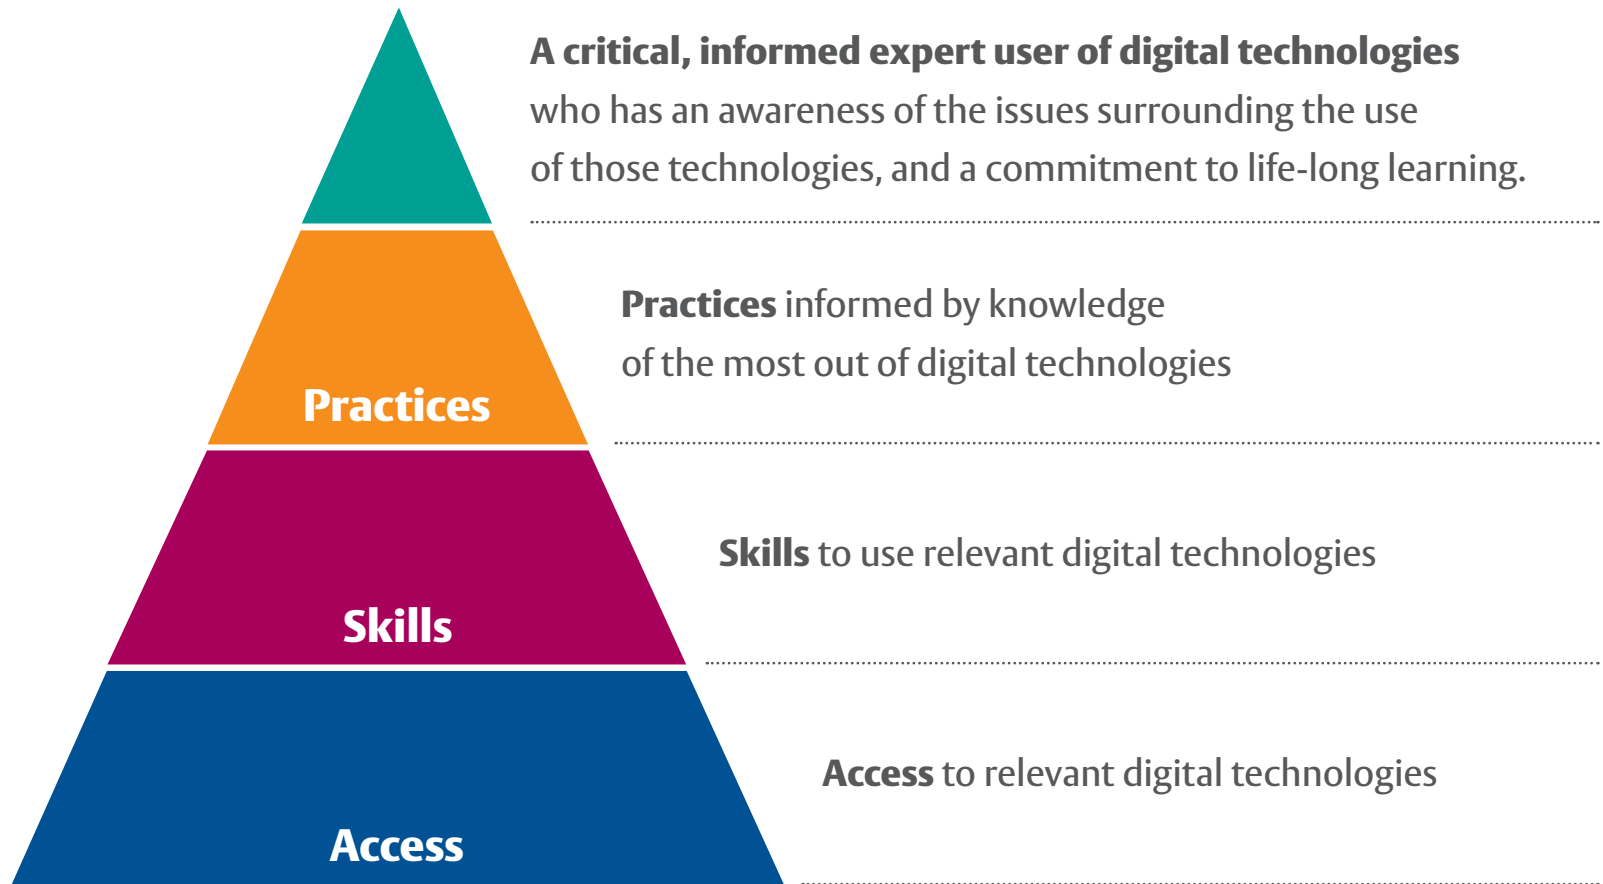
A critical, informed expert user of digital technologies who has an awareness of the issues surrounding the use of those technologies, and a commitment to life-long learning.

Practices

Practices informed by knowledge of the most out of digital technologies

Skills

Skills to use relevant digital technologies

Access

Access to relevant digital technologies